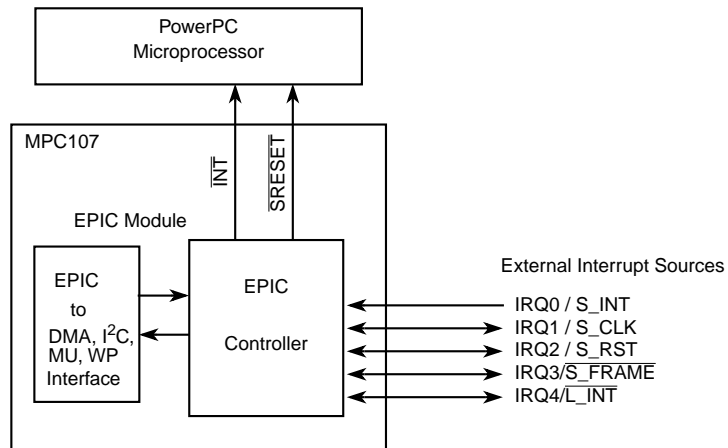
PowerPC
Microprocessor

MPC107

$\overline{INT}$

$\overline{SRESET}$

EPIC Module

EPIC
to
DMA, $I^2C$,
MU, WP
Interface

EPIC

Controller

External Interrupt Sources

IRQ0 / S_INT
IRQ1 / S_CLK
IRQ2 / S_RST
IRQ3/$\overline{S\_FRAME}$
IRQ4/$\overline{L\_INT}$